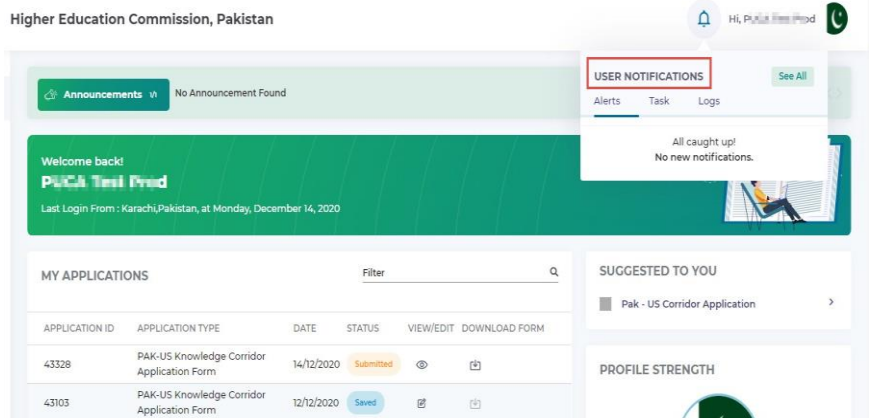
Higher Education Commission, Pakistan

Hi, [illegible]

Announcements

No Announcement Found

USER NOTIFICATIONS

See All

Alerts Task Logs

All caught up!
No new notifications.

Welcome back!

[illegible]

Last Login From : Karachi,Pakistan, at Monday, December 14, 2020

MY APPLICATIONS

Filter

| APPLICATION ID | APPLICATION TYPE | DATE | STATUS | VIEW/EDIT | DOWNLOAD FORM |
|---|---|---|---|---|---|
| 43328 | PAK-US Knowledge Corridor Application Form | 14/12/2020 | Submitted | | |
| 43103 | PAK-US Knowledge Corridor Application Form | 12/12/2020 | Saved | | |

SUGGESTED TO YOU

Pak - US Corridor Application

PROFILE STRENGTH